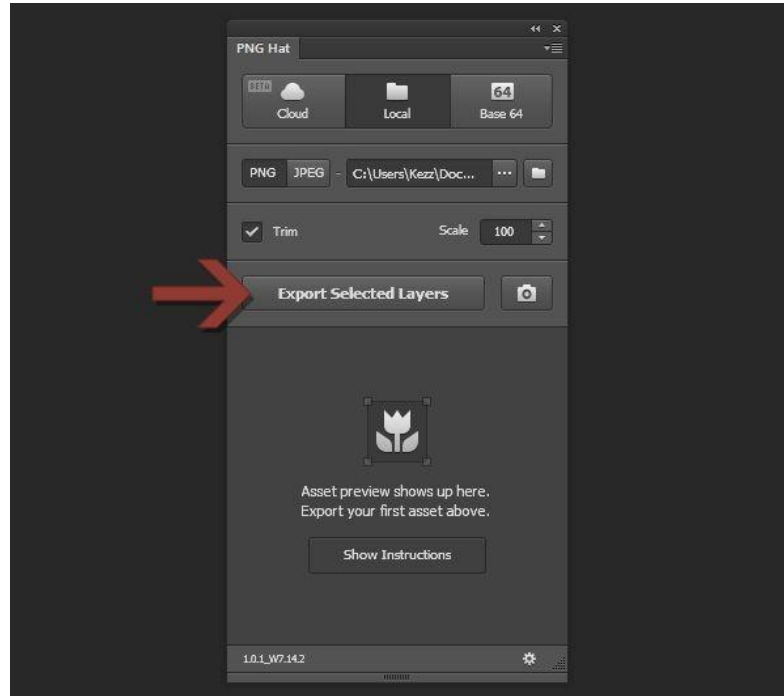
PNG Hat

BETA
Cloud

Local

64
Base 64

PNG JPEG - C:\Users\Kezz\Doc... ...

Trim

Scale 100

Export Selected Layers

Asset preview shows up here.
Export your first asset above.

Show Instructions

1.0.1_W7.14.2